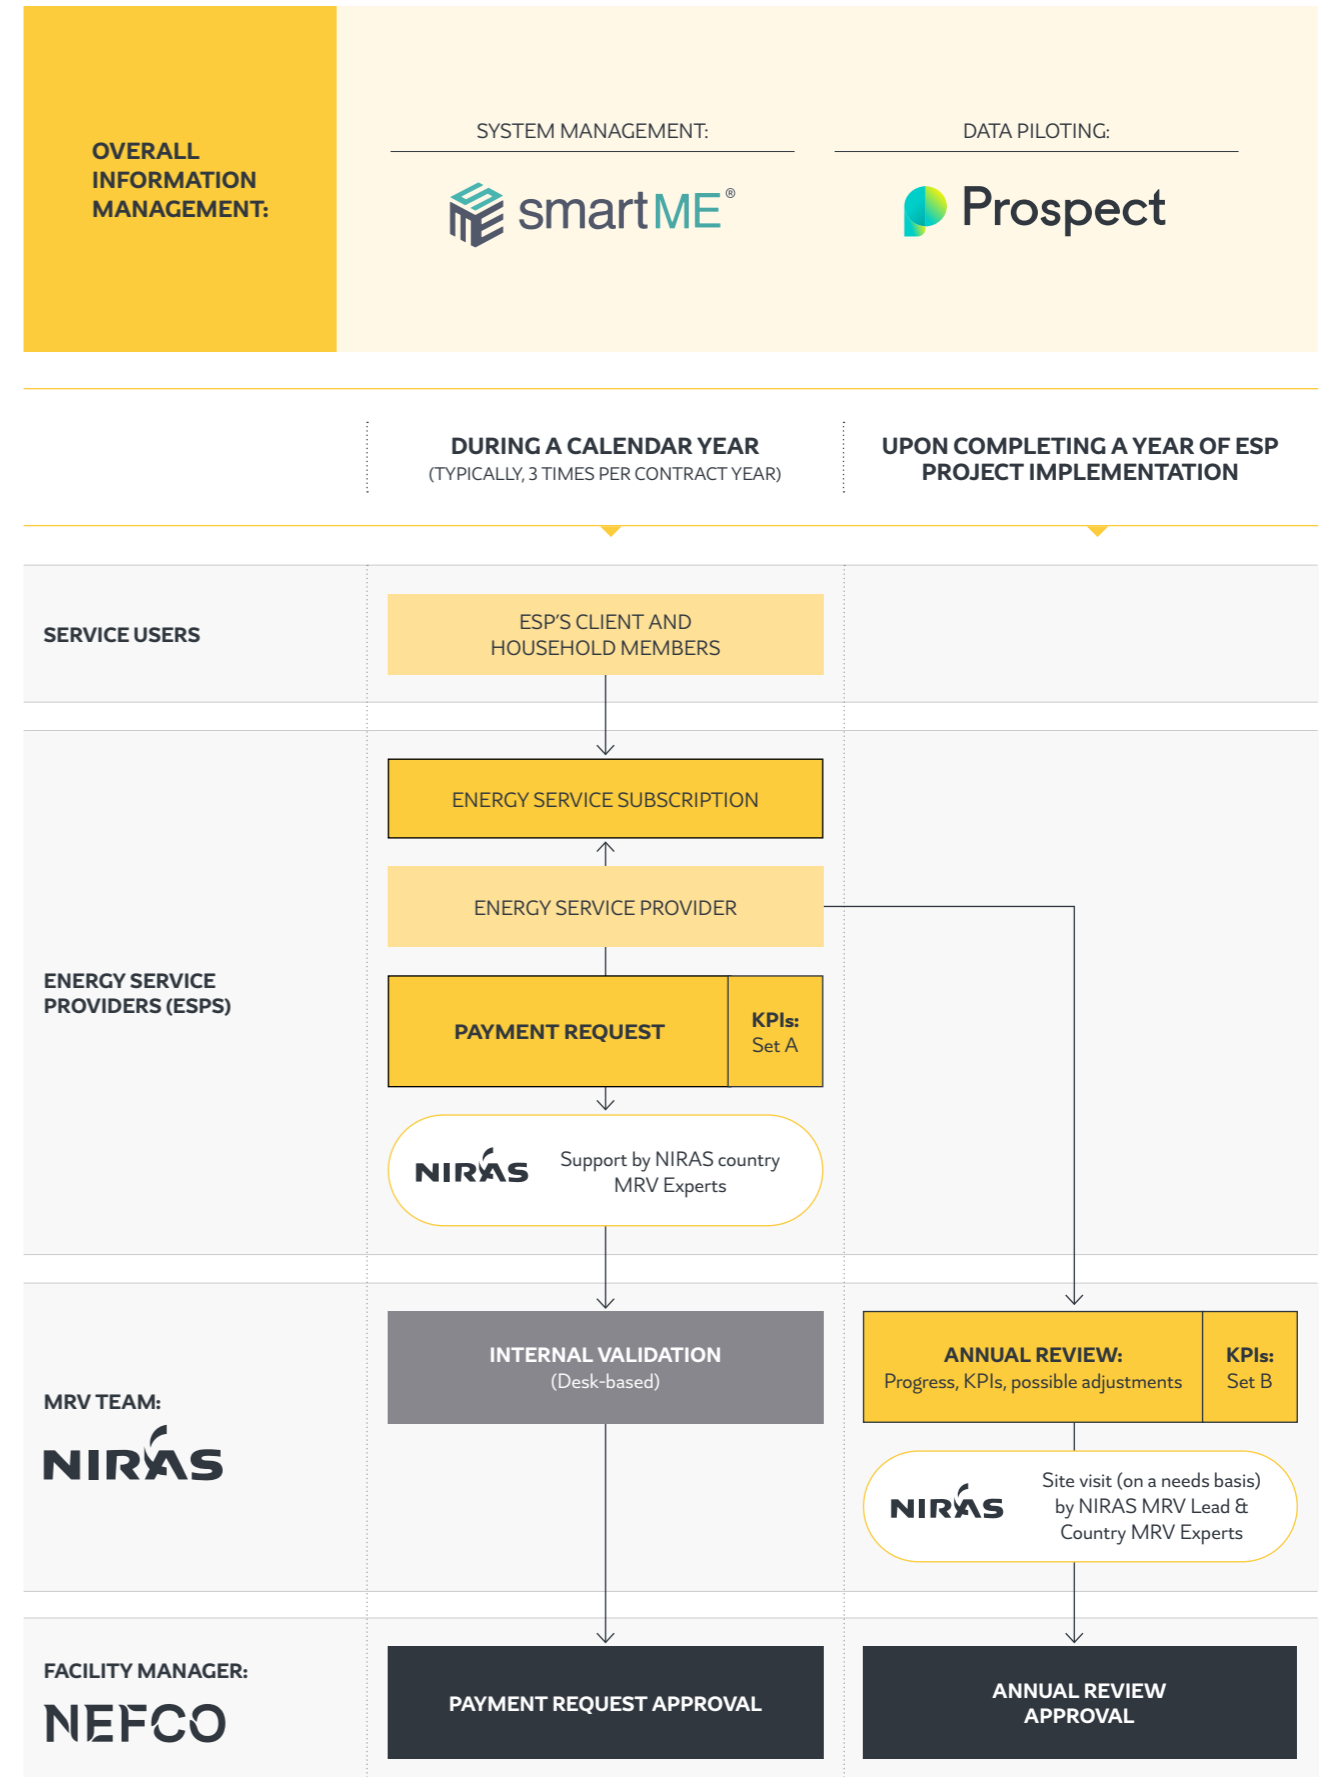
OVERALL INFORMATION MANAGEMENT:

SYSTEM MANAGEMENT:

smartME®

DATA PILOTING:

Prospect

DURING A CALENDAR YEAR
(TYPICALLY, 3 TIMES PER CONTRACT YEAR)

UPON COMPLETING A YEAR OF ESP PROJECT IMPLEMENTATION

SERVICE USERS

ESP'S CLIENT AND HOUSEHOLD MEMBERS

ENERGY SERVICE PROVIDERS (ESPS)

ENERGY SERVICE SUBSCRIPTION

ENERGY SERVICE PROVIDER

PAYMENT REQUEST

KPIs: Set A

NIRAS

Support by NIRAS country MRV Experts

MRV TEAM:

NIRAS

INTERNAL VALIDATION
(Desk-based)

ANNUAL REVIEW:
Progress, KPIs, possible adjustments

KPIs: Set B

NIRAS

Site visit (on a needs basis) by NIRAS MRV Lead & Country MRV Experts

FACILITY MANAGER:

NEFCO

PAYMENT REQUEST APPROVAL

ANNUAL REVIEW APPROVAL